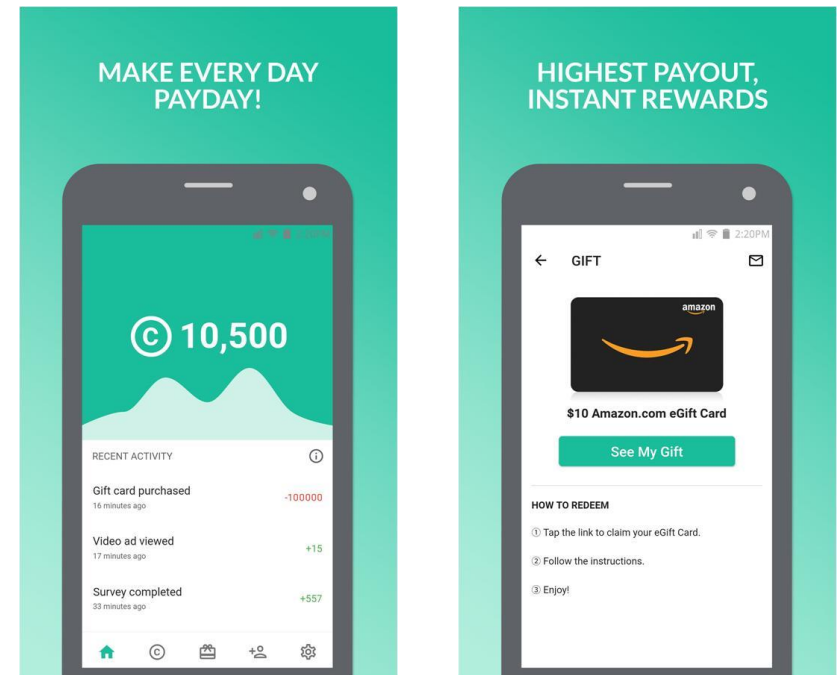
MAKE EVERY DAY PAYDAY!

2:20PM

© 10,500

RECENT ACTIVITY

Gift card purchased
16 minutes ago
-100000

Video ad viewed
17 minutes ago
+15

Survey completed
33 minutes ago
+557

HIGHEST PAYOUT, INSTANT REWARDS

2:20PM

GIFT

amazon

$10 Amazon.com eGift Card

See My Gift

HOW TO REDEEM

① Tap the link to claim your eGift Card.

② Follow the instructions.

③ Enjoy!